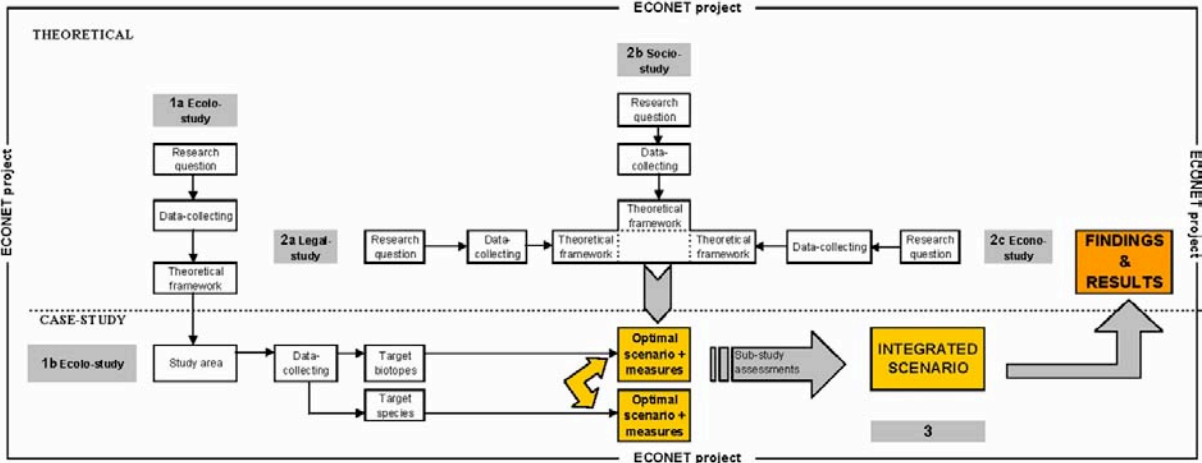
ECONET project

THEORETICAL

2b Socio-study

Research question

Data-collecting

Theoretical framework

1a Ecolo-study

Research question

Data-collecting

Theoretical framework

2a Legal-study

Research question

Data-collecting

Theoretical framework

Theoretical framework

Data-collecting

Research question

2c Econo-study

FINDINGS & RESULTS

CASE-STUDY

1b Ecolo-study

Study area

Data-collecting

Target biotopes

Target species

Optimal scenario + measures

Optimal scenario + measures

Sub-study assessments

INTEGRATED SCENARIO

3

ECONET project

ECONET project

ECONET project